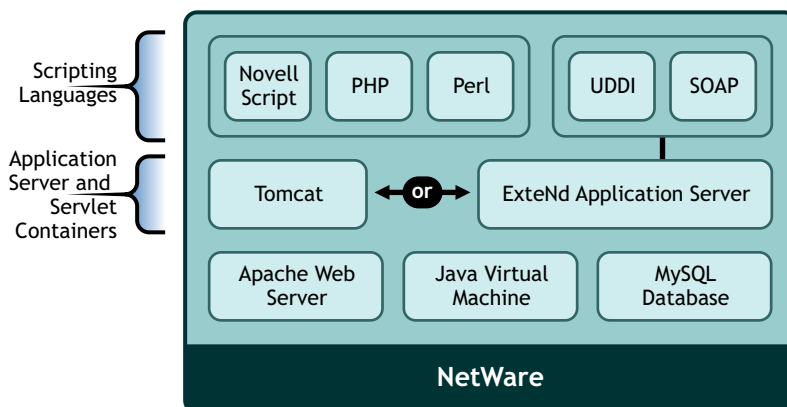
Scripting Languages

Application Server and Servlet Containers

Novell Script

PHP

Perl

UDDI

SOAP

Tomcat

or

ExteNd Application Server

Apache Web Server

Java Virtual Machine

MySQL Database

NetWare